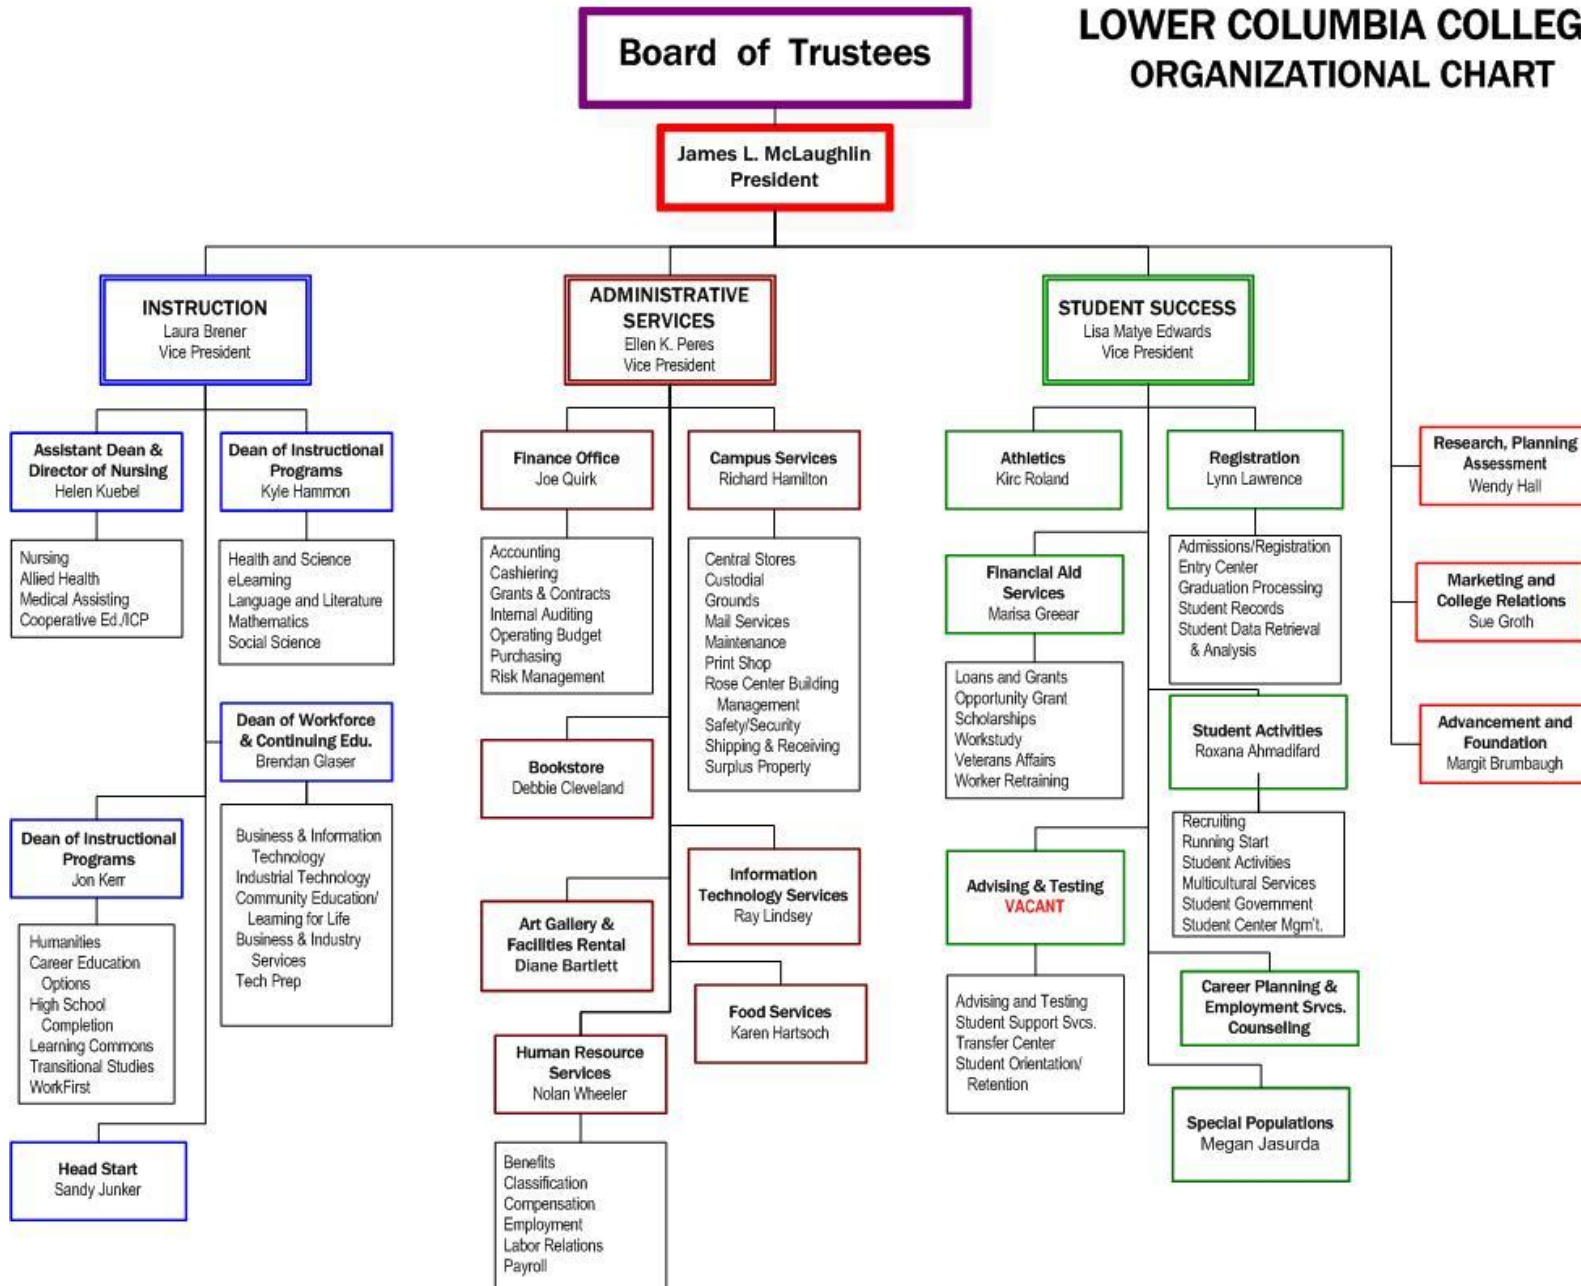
LOWER COLUMBIA COLLEG
ORGANIZATIONAL CHART

Board of Trustees

James L. McLaughlin
President

INSTRUCTION
Laura Brener
Vice President

Assistant Dean & Director of Nursing
Helen Kuebel

Nursing
Allied Health
Medical Assisting
Cooperative Ed./ICP

Dean of Instructional Programs
Kyle Hammon

Health and Science
eLearning
Language and Literature
Mathematics
Social Science

Dean of Workforce & Continuing Edu.
Brendan Glaser

Business & Information Technology
Industrial Technology
Community Education/ Learning for Life
Business & Industry Services
Tech Prep

Dean of Instructional Programs
Jon Kerr

Humanities
Career Education Options
High School Completion
Learning Commons
Transitional Studies
WorkFirst

Head Start
Sandy Junker

ADMINISTRATIVE SERVICES
Ellen K. Peres
Vice President

Finance Office
Joe Quirk

Accounting
Cashiering
Grants & Contracts
Internal Auditing
Operating Budget
Purchasing
Risk Management

Campus Services
Richard Hamilton

Central Stores
Custodial
Grounds
Mail Services
Maintenance
Print Shop
Rose Center Building Management
Safety/Security
Shipping & Receiving
Surplus Property

Bookstore
Debbie Cleveland

Information Technology Services
Ray Lindsey

Art Gallery & Facilities Rental
Diane Bartlett

Food Services
Karen Hartsoch

Human Resource Services
Nolan Wheeler

Benefits
Classification
Compensation
Employment
Labor Relations
Payroll

STUDENT SUCCESS
Lisa Matye Edwards
Vice President

Athletics
Kirc Roland

Registration
Lynn Lawrence

Admissions/Registration
Entry Center
Graduation Processing
Student Records
Student Data Retrieval & Analysis

Financial Aid Services
Marisa Greear

Loans and Grants
Opportunity Grant
Scholarships
Workstudy
Veterans Affairs
Worker Retraining

Student Activities
Roxana Ahmadifard

Recruiting
Running Start
Student Activities
Multicultural Services
Student Government
Student Center Mgm't.

Advising & Testing
VACANT

Advising and Testing
Student Support Svcs.
Transfer Center
Student Orientation/ Retention

Career Planning & Employment Srvcs. Counseling

Special Populations
Megan Jasurda

Research, Planning Assessment
Wendy Hall

Marketing and College Relations
Sue Groth

Advancement and Foundation
Margit Brumbaugh